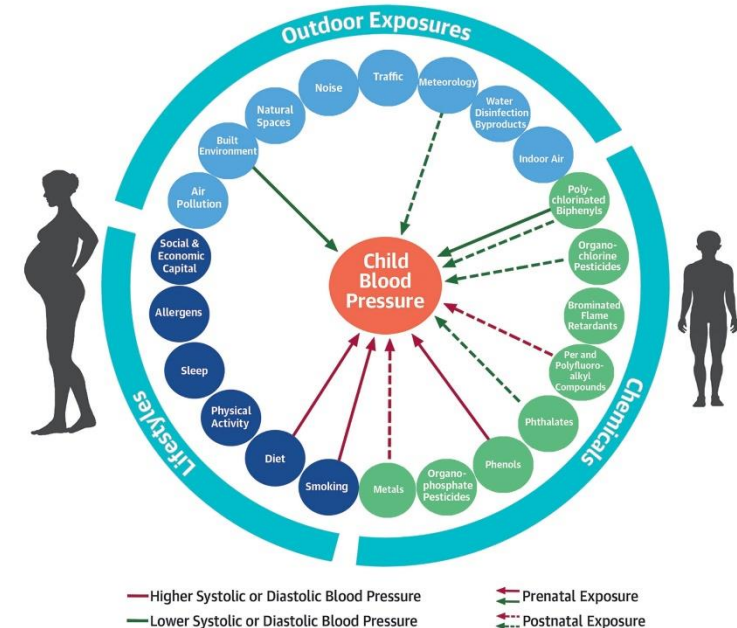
Outdoor Exposures

Traffic
Noise
Meteorology
Natural Spaces
Water Disinfection Byproducts
Built Environment
Indoor Air
Air Pollution
Polychlorinated Biphenyls
Social & Economic Capital
Organochlorine Pesticides
Allergens
Child Blood Pressure
Brominated Flame Retardants
Sleep
Per and Polyfluoroalkyl Compounds
Physical Activity
Phthalates
Diet
Phenols
Smoking
Metals
Organophosphate Pesticides

Lifestyles
Chemicals

Higher Systolic or Diastolic Blood Pressure
Lower Systolic or Diastolic Blood Pressure
Prenatal Exposure
Postnatal Exposure